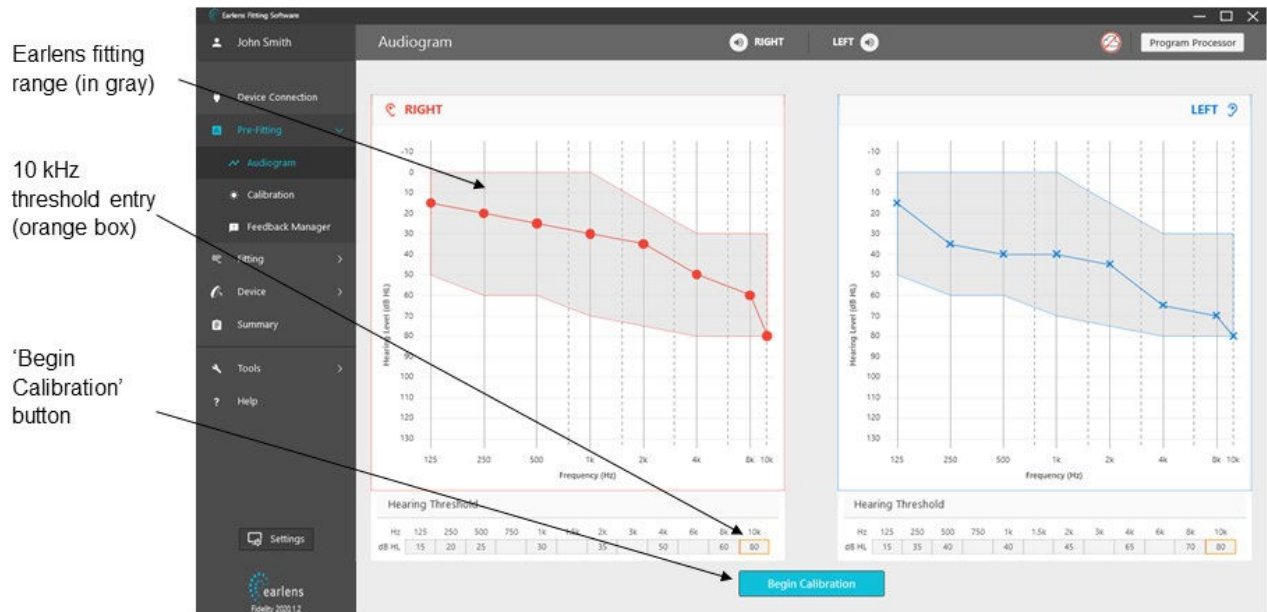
Earlens fitting range (in gray)

10 kHz threshold entry (orange box)

'Begin Calibration' button

Earlens Fitting Software

John Smith

Device Connection

Pre-Fitting

Audiogram

Calibration

Feedback Manager

Fitting

Device

Summary

Tools

Help

Settings

earlens

Fidelity 2020.1.2

Audiogram

RIGHT

LEFT

Program Processor

RIGHT

LEFT

-10 0 10 20 30 40 50 60 70 80 90 100 110 120 130

Hearing Level (dB HL)

125 250 500 1k 2k 4k 8k 10k

Frequency (Hz)

-10 0 10 20 30 40 50 60 70 80 90 100 110 120 130

Hearing Level (dB HL)

125 250 500 1k 2k 4k 8k 10k

Frequency (Hz)

Hearing Threshold

| Hz | 125 | 250 | 500 | 750 | 1k | 1.5k | 2k | 3k | 4k | 6k | 8k | 10k |
|---|---|---|---|---|---|---|---|---|---|---|---|---|
| dB HL | 15 | 20 | 25 | | 30 | | 35 | | 50 | | 60 | 80 |

Hearing Threshold

| Hz | 125 | 250 | 500 | 750 | 1k | 1.5k | 2k | 3k | 4k | 6k | 8k | 10k |
|---|---|---|---|---|---|---|---|---|---|---|---|---|
| dB HL | 15 | 35 | 40 | | 40 | | 45 | | 65 | | 70 | 80 |

Begin Calibration